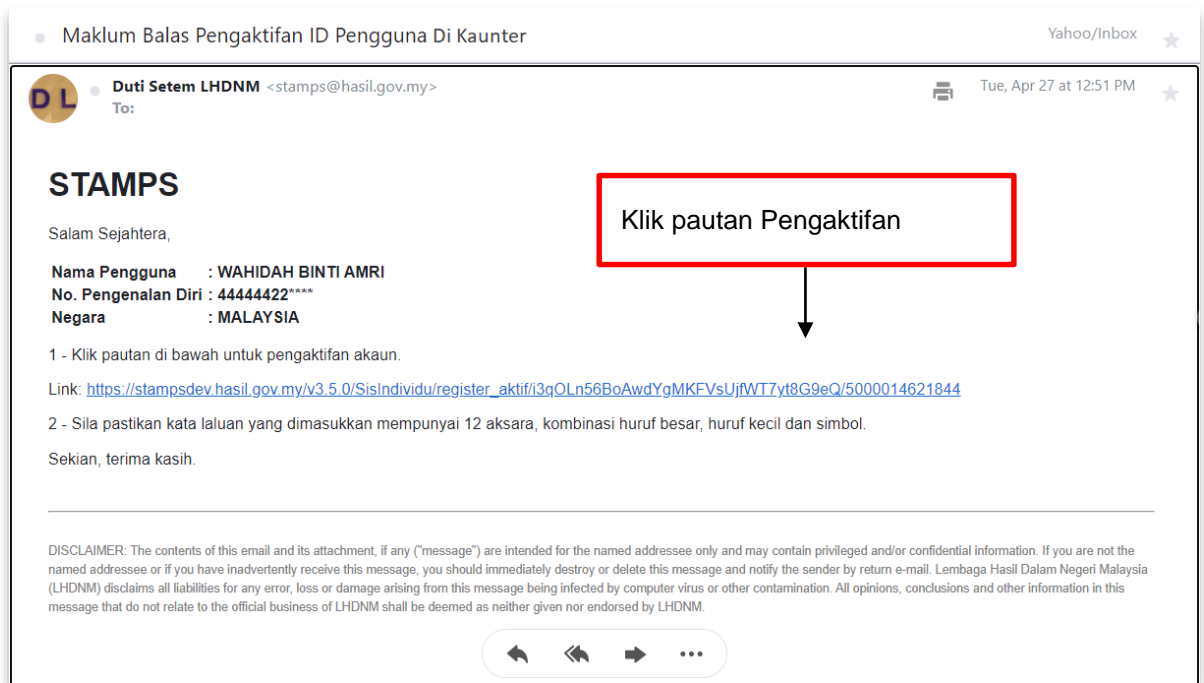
Maklum Balas Pengaktifan ID Pengguna Di Kaunter

Yahoo/Inbox

DL

Duti Setem LHDNM <stamps@hasil.gov.my>
To:

Tue, Apr 27 at 12:51 PM

STAMPS

Salam Sejahtera,

Klik pautan Pengaktifan

Nama Pengguna : WAHIDAH BINTI AMRI
No. Pengenalan Diri : 44444422****
Negara : MALAYSIA

1 - Klik pautan di bawah untuk pengaktifan akaun.

Link: https://stampsdev.hasil.gov.my/v3.5.0/SisIndividu/register_aktif/i3qOLn56BoAwdYgMKFVsUjfWT7yt8G9eQ/5000014621844

2 - Sila pastikan kata laluan yang dimasukkan mempunyai 12 aksara, kombinasi huruf besar, huruf kecil dan simbol.

Sekian, terima kasih.

DISCLAIMER: The contents of this email and its attachment, if any ("message") are intended for the named addressee only and may contain privileged and/or confidential information. If you are not the named addressee or if you have inadvertently receive this message, you should immediately destroy or delete this message and notify the sender by return e-mail. Lembaga Hasil Dalam Negeri Malaysia (LHDNM) disclaims all liabilities for any error, loss or damage arising from this message being infected by computer virus or other contamination. All opinions, conclusions and other information in this message that do not relate to the official business of LHDNM shall be deemed as neither given nor endorsed by LHDNM.

...